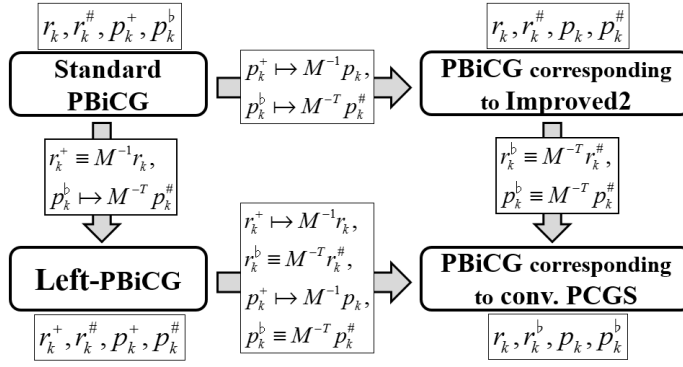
$r_k, r_k^{\#}, p_k^{+}, p_k^{\flat}$

Standard PBiCG

$p_k^{+} \mapsto M^{-1} p_k,$

$p_k^{\flat} \mapsto M^{-T} p_k^{\#}$

$r_k, r_k^{\#}, p_k, p_k^{\#}$

PBiCG corresponding to Improved2

$r_k^{+} \equiv M^{-1} r_k,$

$p_k^{\flat} \mapsto M^{-T} p_k^{\#}$

$r_k^{\flat} \equiv M^{-T} r_k^{\#},$

$p_k^{\flat} \equiv M^{-T} p_k^{\#}$

Left-PBiCG

$r_k^{+} \mapsto M^{-1} r_k,$

$r_k^{\flat} \equiv M^{-T} r_k^{\#},$

$p_k^{+} \mapsto M^{-1} p_k,$

$p_k^{\flat} \equiv M^{-T} p_k^{\#}$

PBiCG corresponding to conv. PCGS

$r_k^{+}, r_k^{\#}, p_k^{+}, p_k^{\#}$

$r_k, r_k^{\flat}, p_k, p_k^{\flat}$